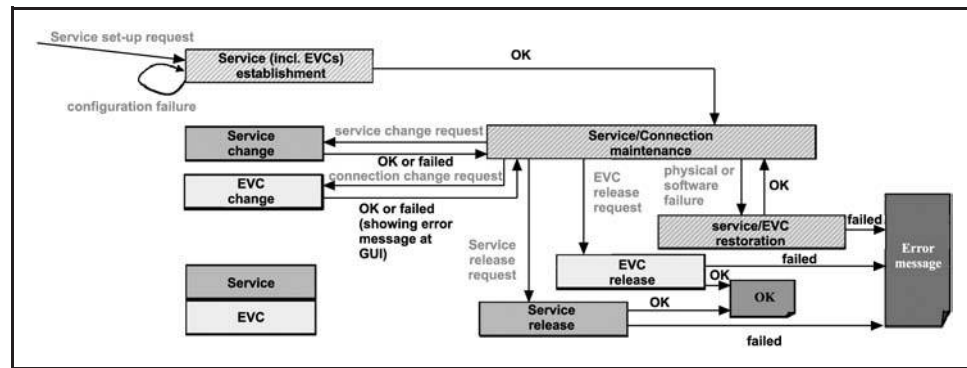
Service set-up request

Service (incl. EVCs) establishment

OK

configuration failure

Service change

service change request

Service/Connection maintenance

OK or failed

EVC change

connection change request

OK or failed (showing error message at GUI)

EVC release request

physical or software failure

OK

service/EVC restoration

failed

Service release request

EVC release

failed

OK

Error message

OK

Service

EVC

Service release

OK

failed